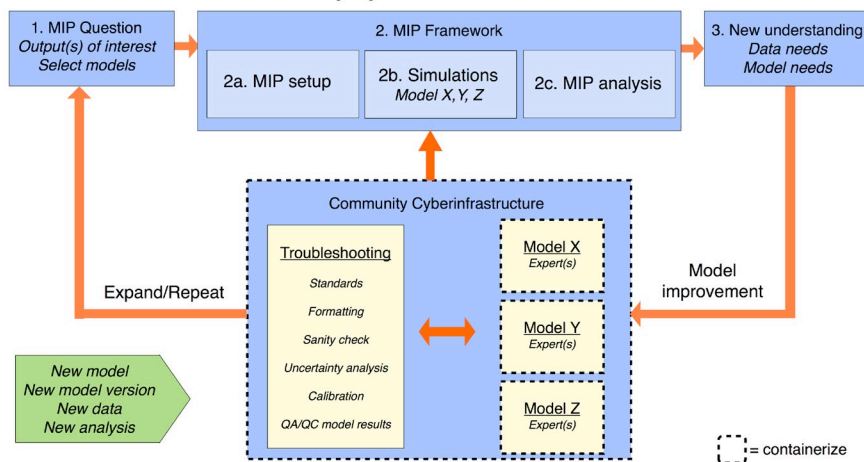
1. MIP Question
Output(s) of interest
Select models

2. MIP Framework

2a. MIP setup

2b. Simulations
Model X, Y, Z

2c. MIP analysis

3. New understanding
Data needs
Model needs

Community Cyberinfrastructure

Troubleshooting
Standards
Formatting
Sanity check
Uncertainty analysis
Calibration
QA/QC model results

Model X
Expert(s)

Model Y
Expert(s)

Model Z
Expert(s)

Expand/Repeat

Model improvement

New model
New model version
New data
New analysis

= containerize